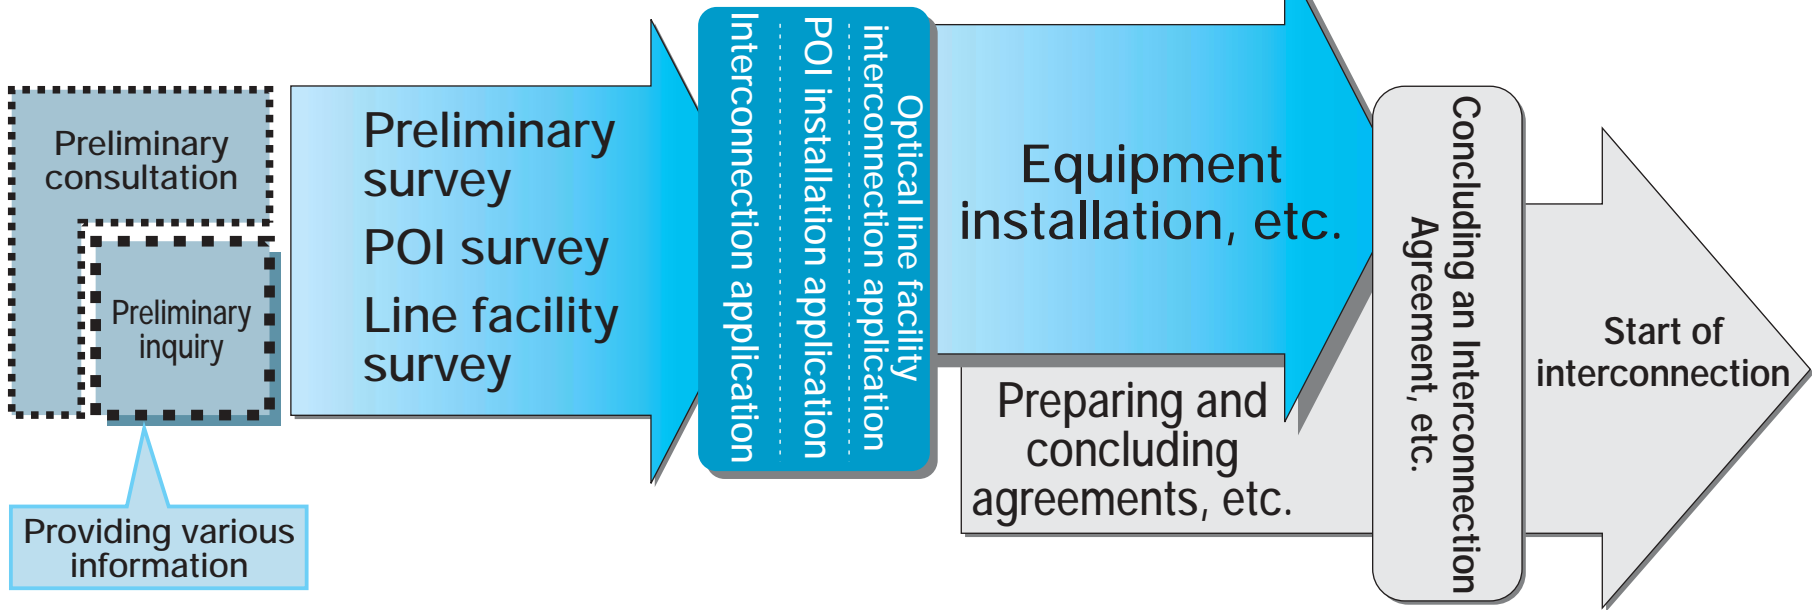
Preliminary consultation

Preliminary inquiry

Providing various information

Preliminary survey

POI survey

Line facility survey

Optical line facility interconnection application

POI installation application

Interconnection application

Equipment installation, etc.

Preparing and concluding agreements, etc.

Concluding an Interconnection Agreement, etc.

Start of interconnection